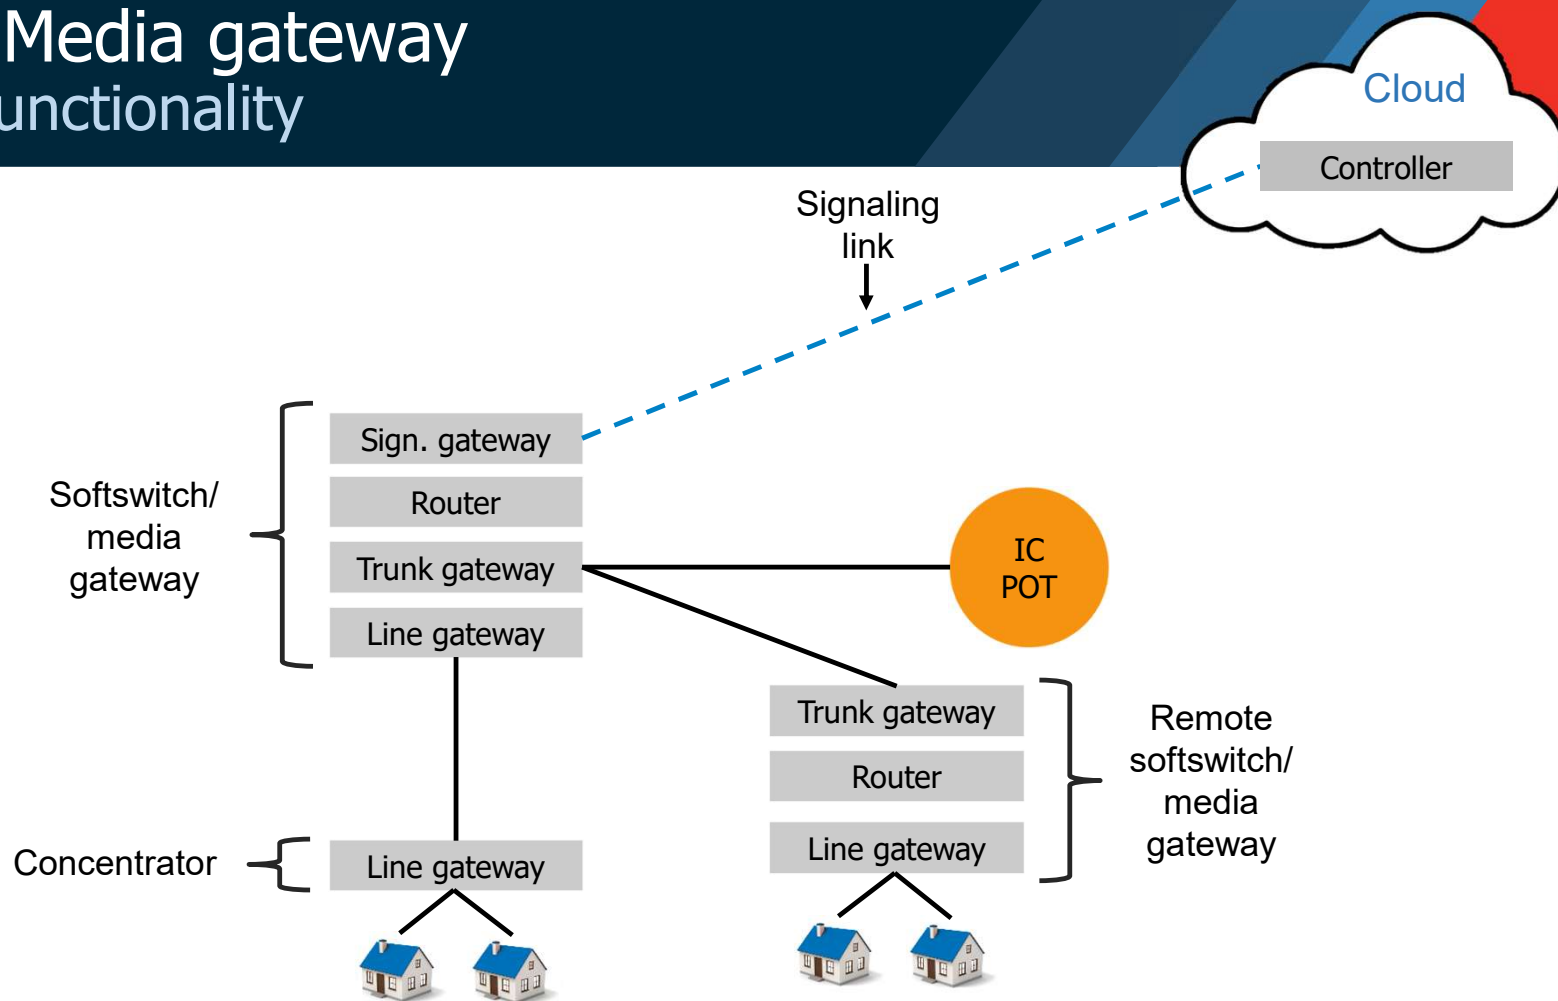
Media gateway
unctionality

Cloud

Controller

Signaling link

Softswitch/ media gateway

Sign. gateway

Router

Trunk gateway

Line gateway

IC POT

Trunk gateway

Router

Line gateway

Remote softswitch/ media gateway

Concentrator

Line gateway